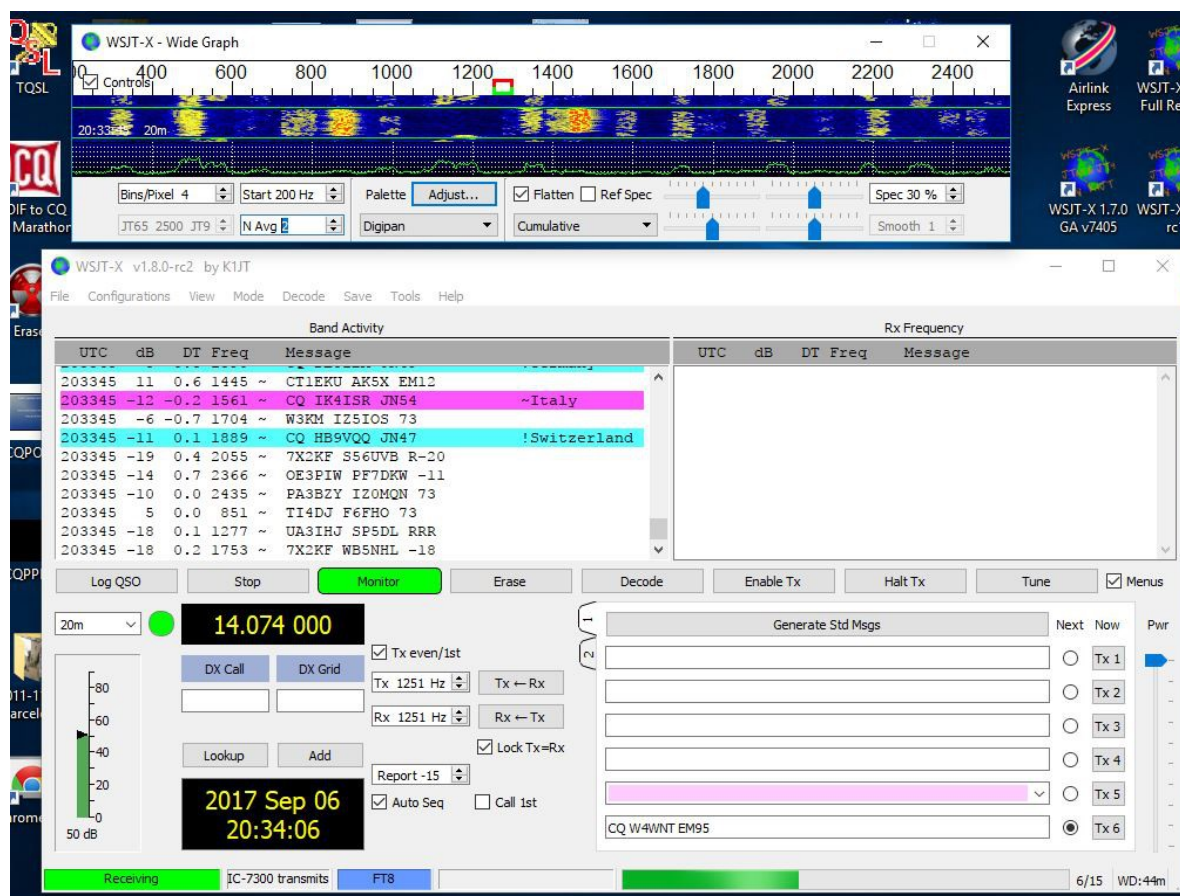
TQSL

WSJT-X - Wide Graph

Controls 400 600 800 1000 1200 1400 1600 1800 2000 2200 2400

20:33:45 20m

Bins/Pixel 4 Start 200 Hz Palette Adjust... Flatten Ref Spec Spec 30 %

JT65 2500 JT9 N Avg 2 Digipan Cumulative Smooth 1

Airlink Express

WSJT-X Full Re

DIF to CQ Marathon

WSJT-X 1.7.0 GA v7405

WSJT-X rc

WSJT-X v1.8.0-rc2 by K1JT

File Configurations View Mode Decode Save Tools Help

Band Activity

| UTC | dB | DT | Freq | Message | |
|---|---|---|---|---|---|
| 203345 | 11 | 0.6 | 1445 ~ | CT1EKU AK5X EM12 | |
| 203345 | -12 | -0.2 | 1561 ~ | CQ IK4ISR JN54 | ~Italy |
| 203345 | -6 | -0.7 | 1704 ~ | W3KM IZ5IOS 73 | |
| 203345 | -11 | 0.1 | 1889 ~ | CQ HB9VQQ JN47 | !Switzerland |
| 203345 | -19 | 0.4 | 2055 ~ | 7X2KF S56UVB R-20 | |
| 203345 | -14 | 0.7 | 2366 ~ | OE3PIW PF7DKW -11 | |
| 203345 | -10 | 0.0 | 2435 ~ | PA3BZY IZ0MQN 73 | |
| 203345 | 5 | 0.0 | 851 ~ | TI4DJ F6FHO 73 | |
| 203345 | -18 | 0.1 | 1277 ~ | UA3IHJ SP5DL RRR | |
| 203345 | -18 | 0.2 | 1753 ~ | 7X2KF WB5NHL -18 | |

Rx Frequency

UTC dB DT Freq Message

Log QSO Stop Monitor Erase Decode Enable Tx Halt Tx Tune Menus

20m 14.074 000

DX Call DX Grid

80 60 40 20 0 50 dB

Lookup Add

2017 Sep 06 20:34:06

Tx even/1st

Tx 1251 Hz Tx ← Rx

Rx 1251 Hz Rx ← Tx

Lock Tx=Rx

Report -15

Auto Seq Call 1st

1 2

Generate Std Msgs Next Now Pwr

Tx 1 Tx 2 Tx 3 Tx 4 Tx 5

CQ W4WNT EM95 Tx 6

Receiving IC-7300 transmits FT8 6/15 WD:44m